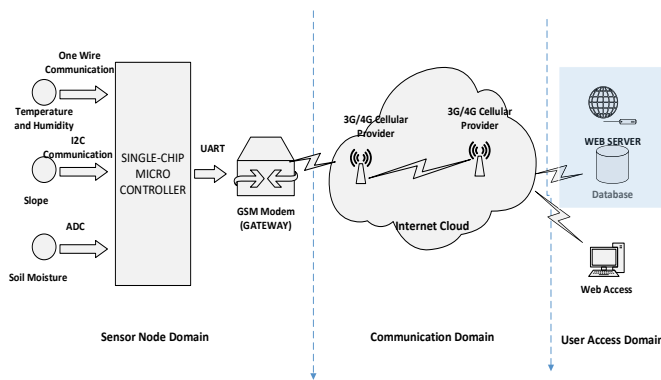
One Wire Communication

Temperature and Humidity

I2C Communication

Slope

ADC

Soil Moisture

SINGLE-CHIP MICRO CONTROLLER

UART

GSM Modem (GATEWAY)

3G/4G Cellular Provider

3G/4G Cellular Provider

Internet Cloud

WEB SERVER

Database

Web Access

Sensor Node Domain

Communication Domain

User Access Domai